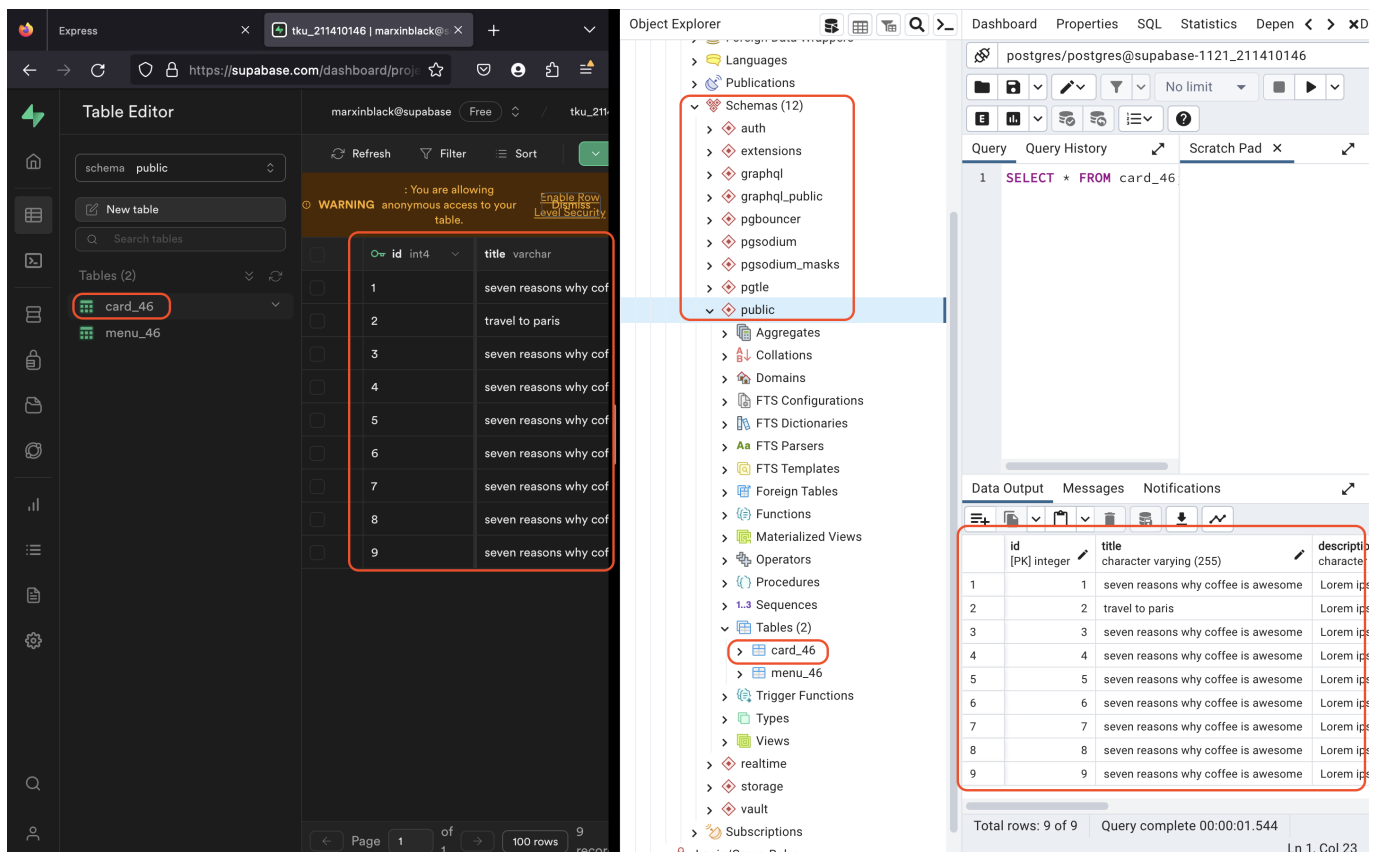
Express
tku_211410146 | marxinblack@s
https://supabase.com/dashboard/proje

Table Editor
marxinblack@supabase Free tku_211
schema public
New table
Search tables
Tables (2)
card_46
menu_46
Refresh Filter Sort
WARNING : You are allowing anonymous access to your table.
Enable Row Level Security
Dismiss

| id int4 | title varchar |
|---|---|
| 1 | seven reasons why cof |
| 2 | travel to paris |
| 3 | seven reasons why cof |
| 4 | seven reasons why cof |
| 5 | seven reasons why cof |
| 6 | seven reasons why cof |
| 7 | seven reasons why cof |
| 8 | seven reasons why cof |
| 9 | seven reasons why cof |

Page 1 of 1 100 rows 9 recor

Object Explorer
Foreign Data Wrappers
Languages
Publications
Schemas (12)
auth
extensions
graphql
graphql_public
pgbouncer
pgsodium
pgsodium_masks
pgtle
public
Aggregates
Collations
Domains
FTS Configurations
FTS Dictionaries
FTS Parsers
FTS Templates
Foreign Tables
Functions
Materialized Views
Operators
Procedures
Sequences
Tables (2)
card_46
menu_46
Trigger Functions
Types
Views
realtime
storage
vault
Subscriptions

Dashboard Properties SQL Statistics Depen
postgres/postgres@supabase-1121_211410146
No limit
Query Query History Scratch Pad
1 SELECT * FROM card_46
Data Output Messages Notifications

| | id [PK] integer | title character varying (255) | descriptio characte |
|---|---|---|---|
| 1 | 1 | seven reasons why coffee is awesome | Lorem ips |
| 2 | 2 | travel to paris | Lorem ips |
| 3 | 3 | seven reasons why coffee is awesome | Lorem ips |
| 4 | 4 | seven reasons why coffee is awesome | Lorem ips |
| 5 | 5 | seven reasons why coffee is awesome | Lorem ips |
| 6 | 6 | seven reasons why coffee is awesome | Lorem ips |
| 7 | 7 | seven reasons why coffee is awesome | Lorem ips |
| 8 | 8 | seven reasons why coffee is awesome | Lorem ips |
| 9 | 9 | seven reasons why coffee is awesome | Lorem ips |

Total rows: 9 of 9 Query complete 00:00:01.544
Ln 1, Col 23